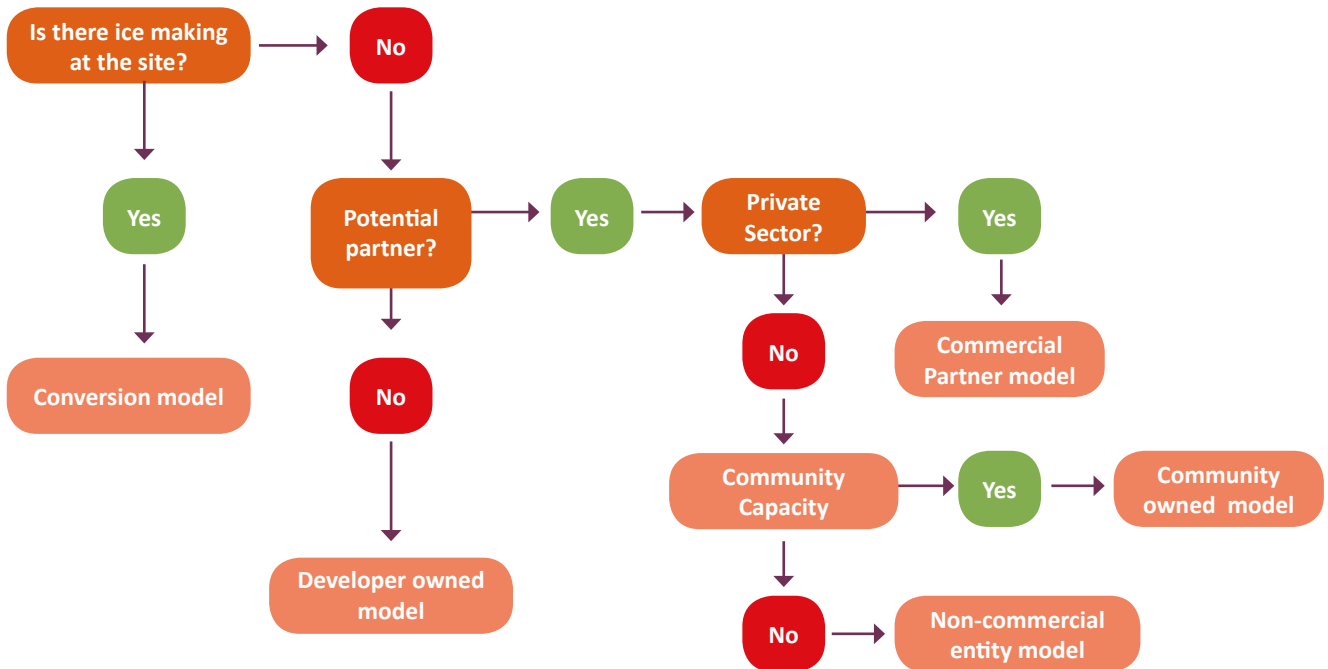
Is there ice making at the site?

No

Yes

Potential partner?

Yes

Private Sector?

Yes

Conversion model

No

No

Commercial Partner model

Community Capacity

Yes

Community owned model

Developer owned model

No

Non-commercial entity model